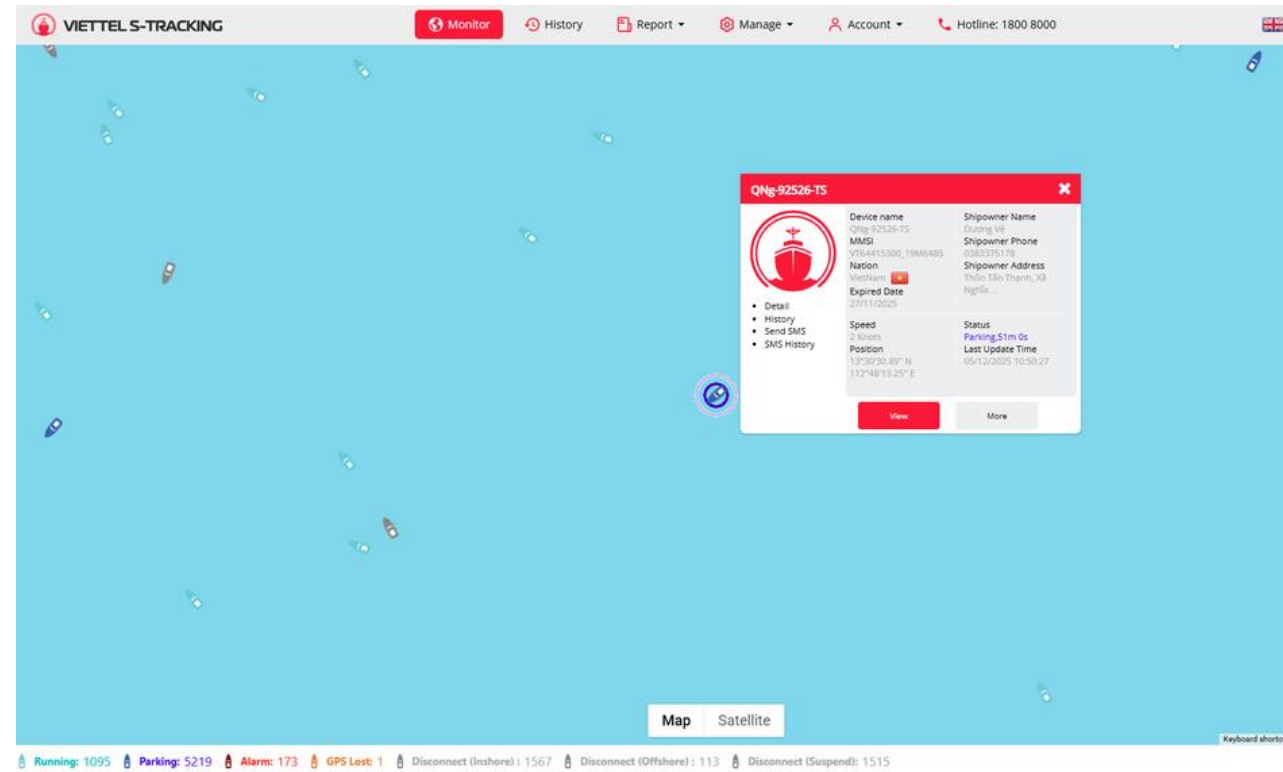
VIETTEL S-TRACKING

Monitor History Report Manage Account Hotline: 1800 8000

QNg-92526-TS

Device name
QNg-92526-TS
MMSI
VT64415300_19M6485
Nation
VietNam
Expired Date
27/11/2025

Shipowner Name
Dương Vệ
Shipowner Phone
0383375178
Shipowner Address
Thôn Tân Thạnh, Xã Nghĩa ...

- Detail
- History
- Send SMS
- SMS History

Speed
2 Knots
Position
13°30'30.89" N
112°48'13.25" E

Status
Parking,51m 0s
Last Update Time
05/12/2025 10:50:27

View More

Map Satellite

Keyboard shorto

Running: 1095 Parking: 5219 Alarm: 173 GPS Lost: 1 Disconnect (Inshore) : 1567 Disconnect (Offshore) : 113 Disconnect (Suspend): 1515